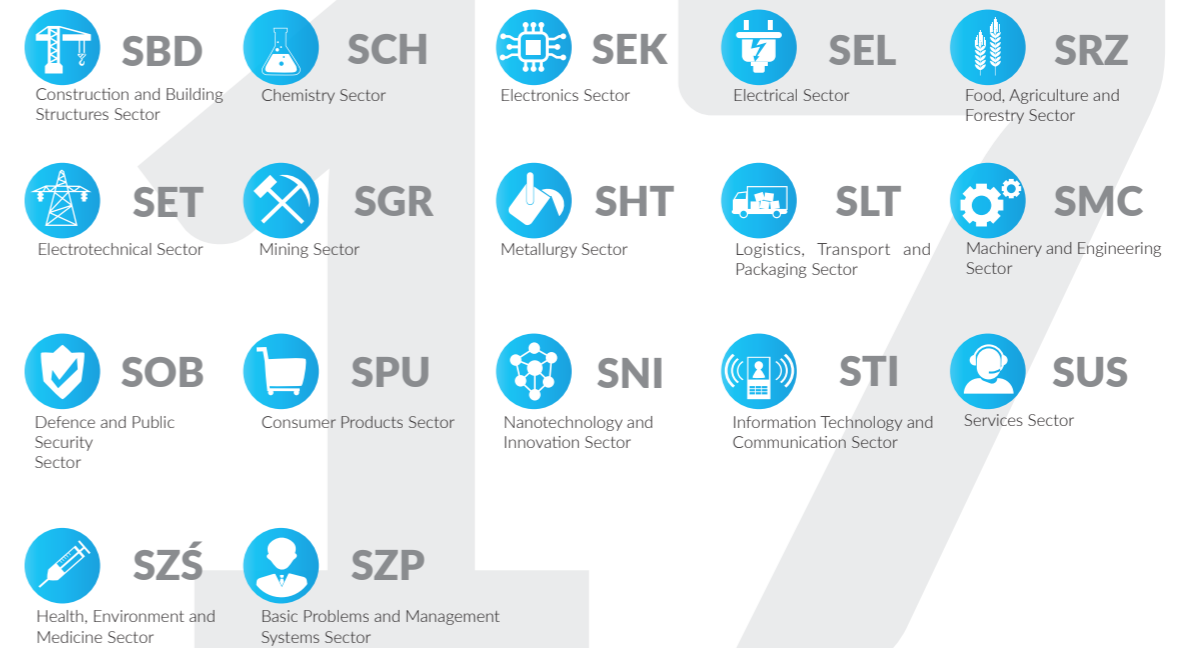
SBD
Construction and Building Structures Sector

SCH
Chemistry Sector

SEK
Electronics Sector

SEL
Electrical Sector

SRZ
Food, Agriculture and Forestry Sector

SET
Electrotechnical Sector

SGR
Mining Sector

SHT
Metallurgy Sector

SLT
Logistics, Transport and Packaging Sector

SMC
Machinery and Engineering Sector

SOB
Defence and Public Security Sector

SPU
Consumer Products Sector

SNI
Nanotechnology and Innovation Sector

STI
Information Technology and Communication Sector

SUS
Services Sector

SZŚ
Health, Environment and Medicine Sector

SZP
Basic Problems and Management Systems Sector